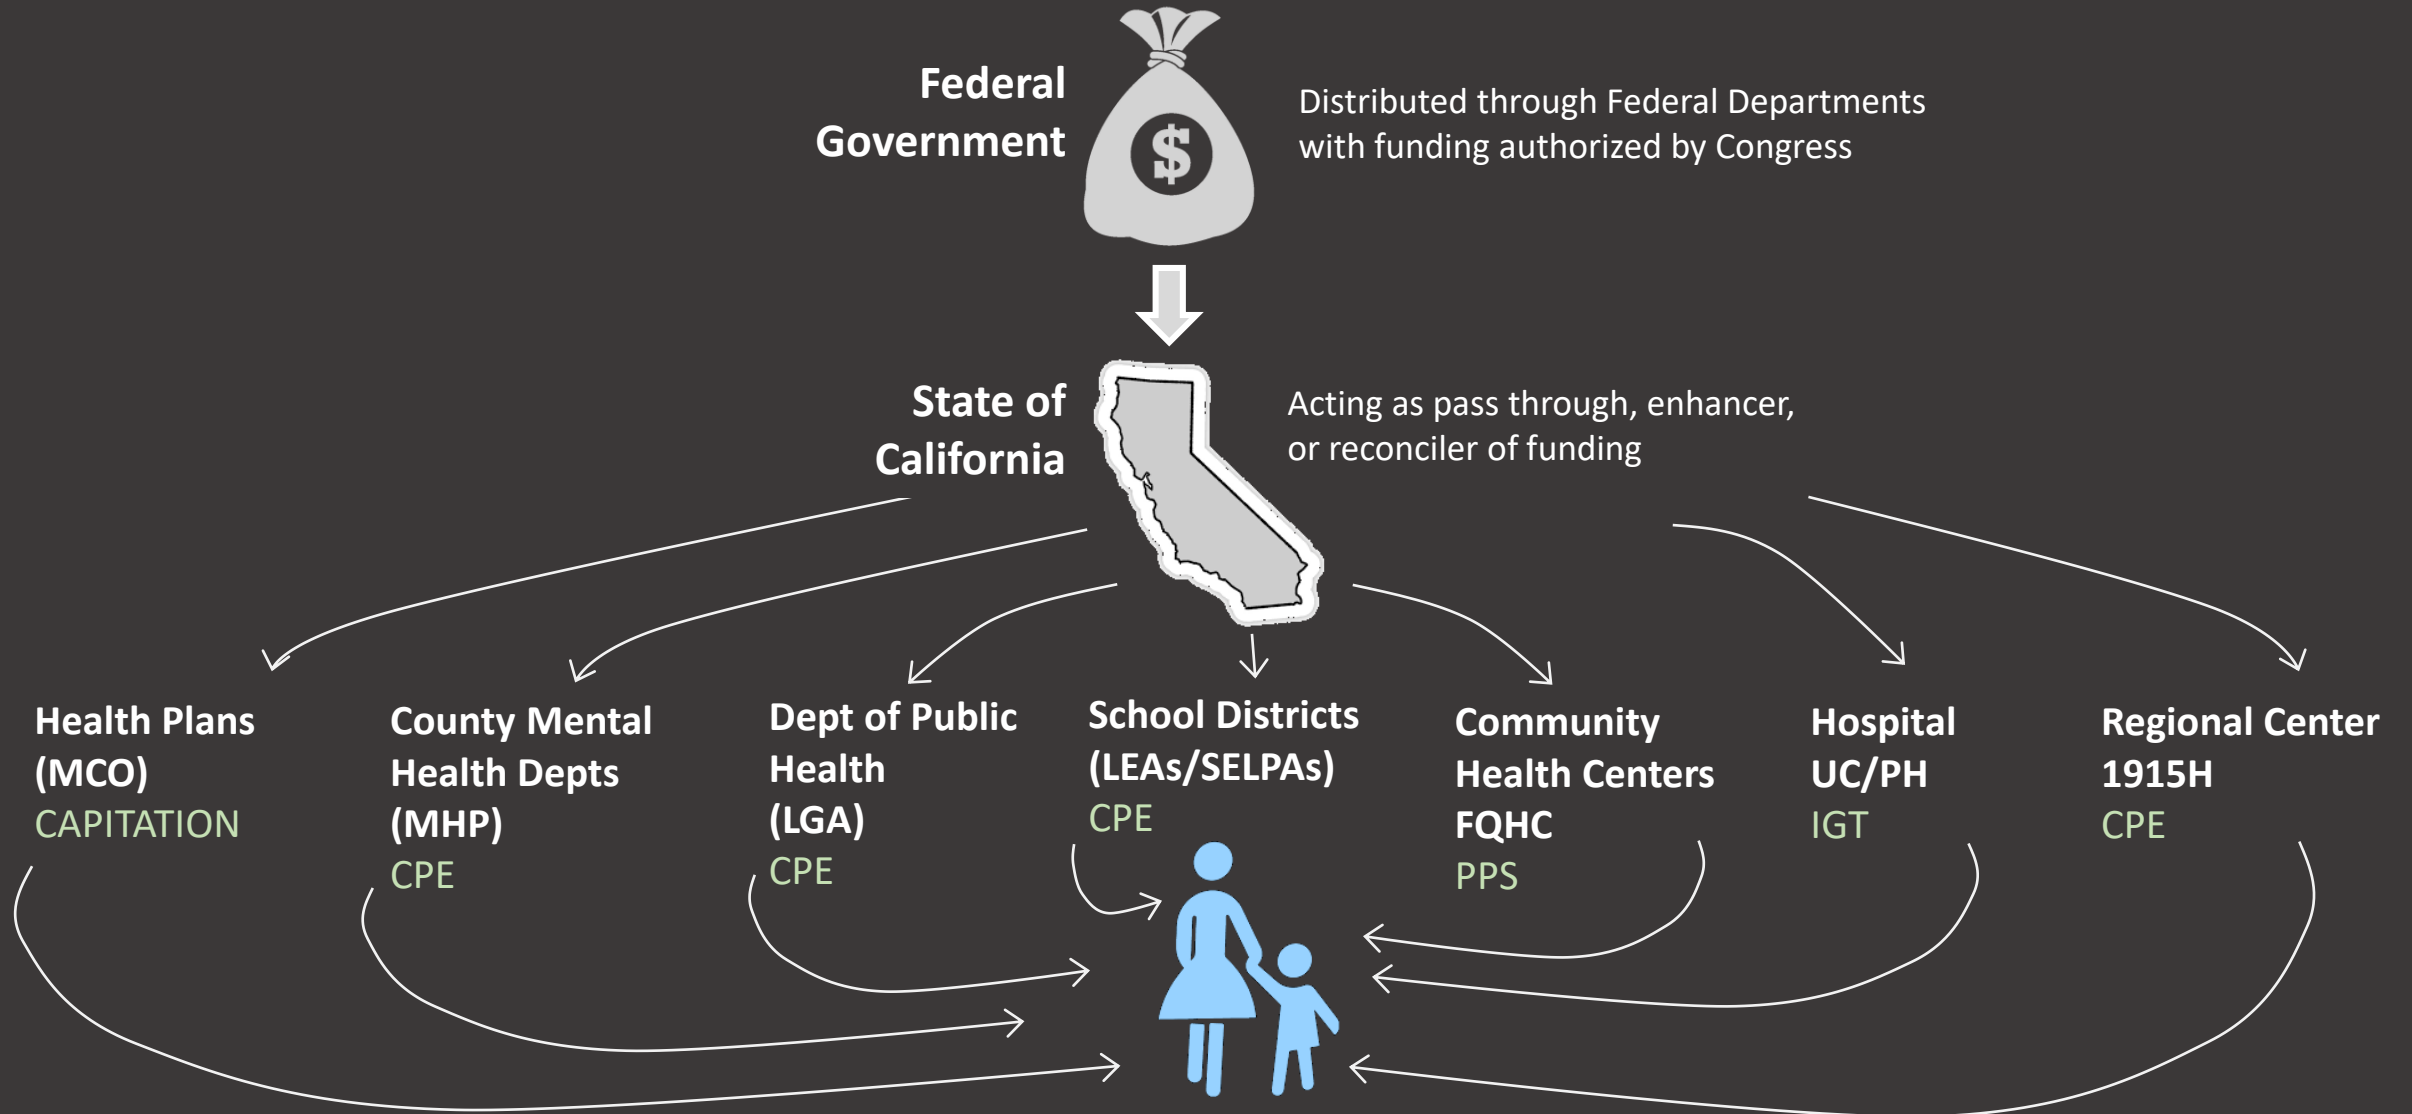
Federal Government

$

Distributed through Federal Departments with funding authorized by Congress

State of California

Acting as pass through, enhancer, or reconciler of funding

Health Plans (MCO)
CAPITATION

County Mental Health Depts (MHP)
CPE

Dept of Public Health (LGA)
CPE

School Districts (LEAs/SELPAs)
CPE

Community Health Centers FQHC
PPS

Hospital UC/PH
IGT

Regional Center 1915H
CPE